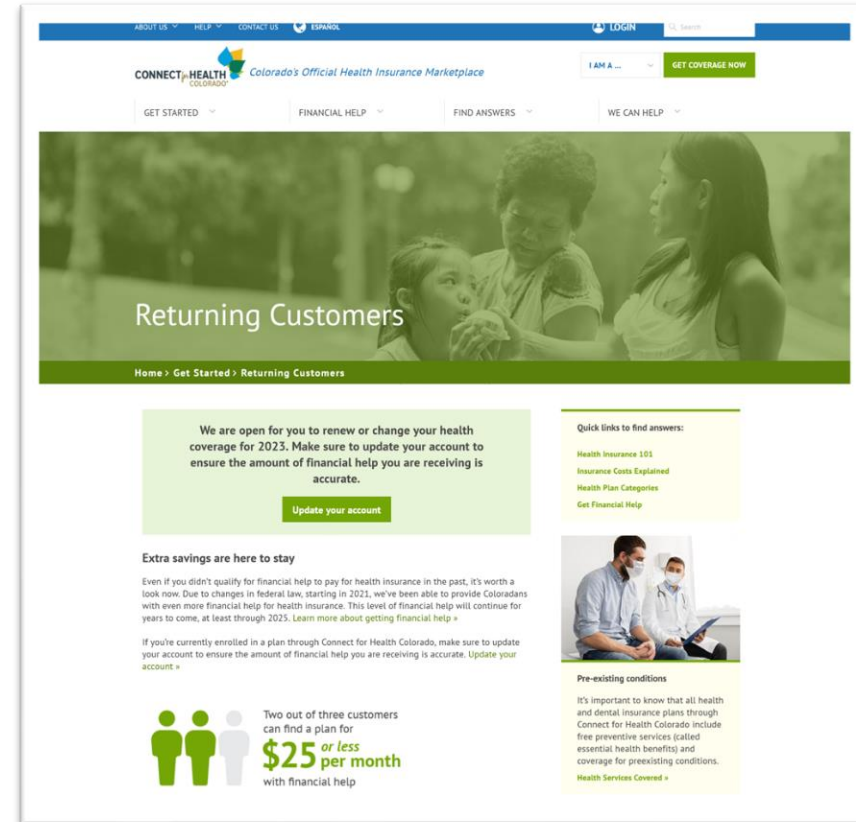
ABOUT US HELP CONTACT US ESPAÑOL LOGIN Search

CONNECT for HEALTH COLORADO Colorado's Official Health Insurance Marketplace

I AM A ... GET COVERAGE NOW

GET STARTED FINANCIAL HELP FIND ANSWERS WE CAN HELP

Returning Customers

Home > Get Started > Returning Customers

We are open for you to renew or change your health coverage for 2023. Make sure to update your account to ensure the amount of financial help you are receiving is accurate.

Update your account

Extra savings are here to stay

Even if you didn't qualify for financial help to pay for health insurance in the past, it's worth a look now. Due to changes in federal law, starting in 2021, we've been able to provide Coloradans with even more financial help for health insurance. This level of financial help will continue for years to come, at least through 2025. Learn more about getting financial help »

If you're currently enrolled in a plan through Connect for Health Colorado, make sure to update your account to ensure the amount of financial help you are receiving is accurate. Update your account »

Two out of three customers can find a plan for $25 or less per month with financial help

Quick links to find answers:

Health Insurance 101

Insurance Costs Explained

Health Plan Categories

Get Financial Help

Pre-existing conditions

It's important to know that all health and dental insurance plans through Connect for Health Colorado include free preventive services (called essential health benefits) and coverage for preexisting conditions.

Health Services Covered »